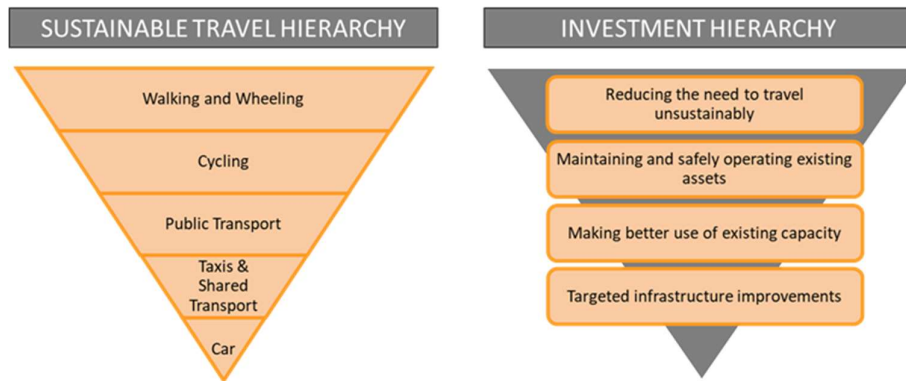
SUSTAINABLE TRAVEL HIERARCHY

Walking and Wheeling

Cycling

Public Transport

Taxis & Shared Transport

Car

INVESTMENT HIERARCHY

Reducing the need to travel unsustainably

Maintaining and safely operating existing assets

Making better use of existing capacity

Targeted infrastructure improvements